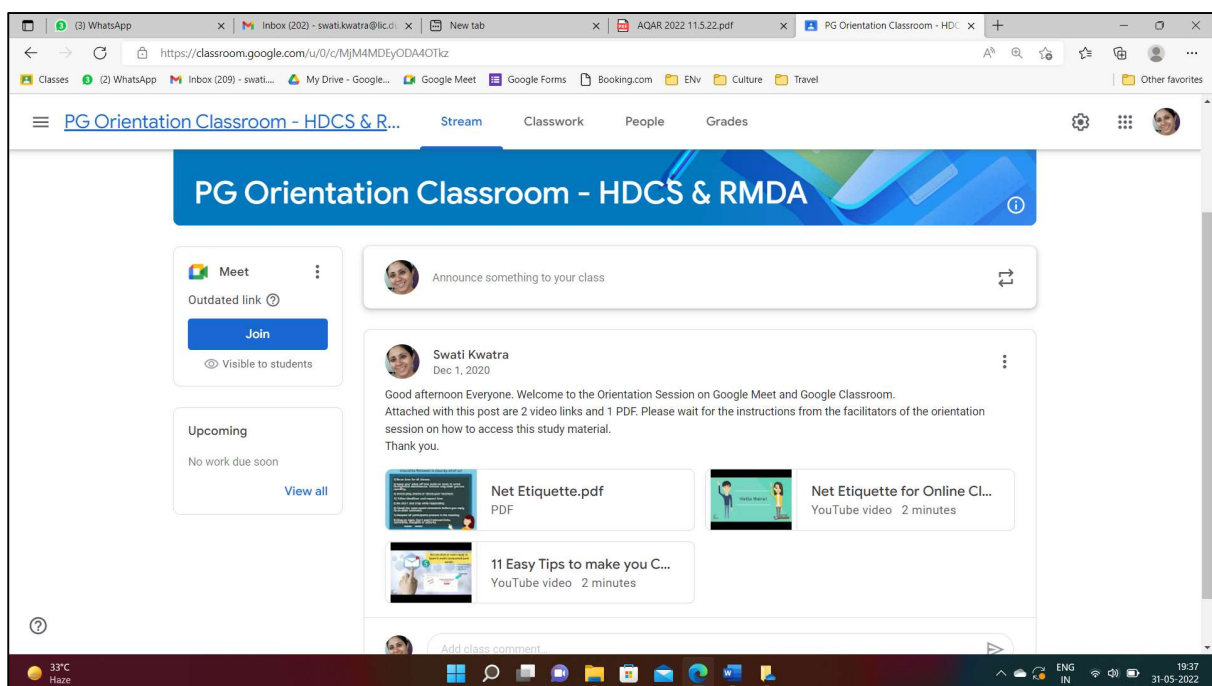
(3) WhatsApp | Inbox (202) - swati.kwatra@lic.du | New tab | AQAR 2022 11.5.22.pdf | PG Orientation Classroom - HDC

https://classroom.google.com/u/0/c/MjM4MDEyODA4OTkz

Classes | (2) WhatsApp | Inbox (209) - swati... | My Drive - Google... | Google Meet | Google Forms | Booking.com | ENv | Culture | Travel | Other favorites

PG Orientation Classroom - HDCS & R...   Stream   Classwork   People   Grades

PG Orientation Classroom - HDCS & RMDA

Meet
Outdated link
Join
Visible to students

Upcoming
No work due soon
View all

Announce something to your class

Swati Kwatra
Dec 1, 2020

Good afternoon Everyone. Welcome to the Orientation Session on Google Meet and Google Classroom.
Attached with this post are 2 video links and 1 PDF. Please wait for the instructions from the facilitators of the orientation session on how to access this study material.
Thank you.

Net Etiquette.pdf
PDF

Net Etiquette for Online Cl...
YouTube video 2 minutes

11 Easy Tips to make you C...
YouTube video 2 minutes

Add class comment...

33°C
Haze

ENG IN
19:37
31-05-2022